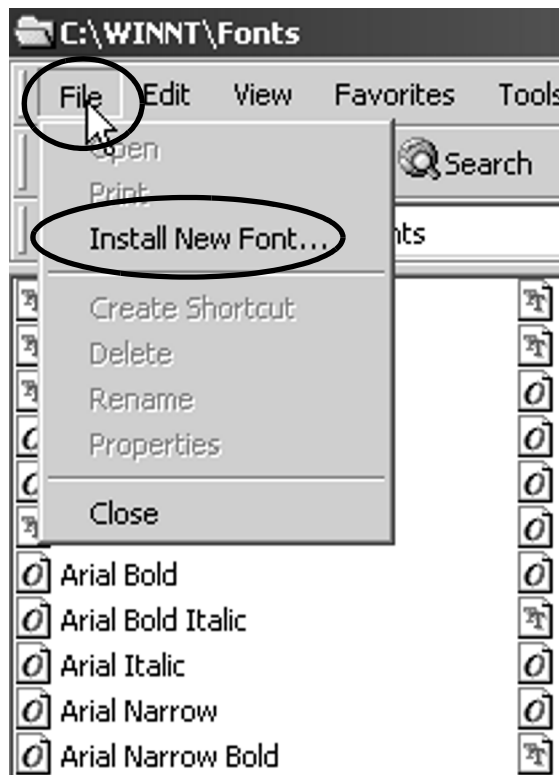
C:\WINNT\Fonts

File Edit View Favorites Tools

Open
Print
Install New Font...
Create Shortcut
Delete
Rename
Properties
Close

Search

nts

Arial Bold
Arial Bold Italic
Arial Italic
Arial Narrow
Arial Narrow Bold